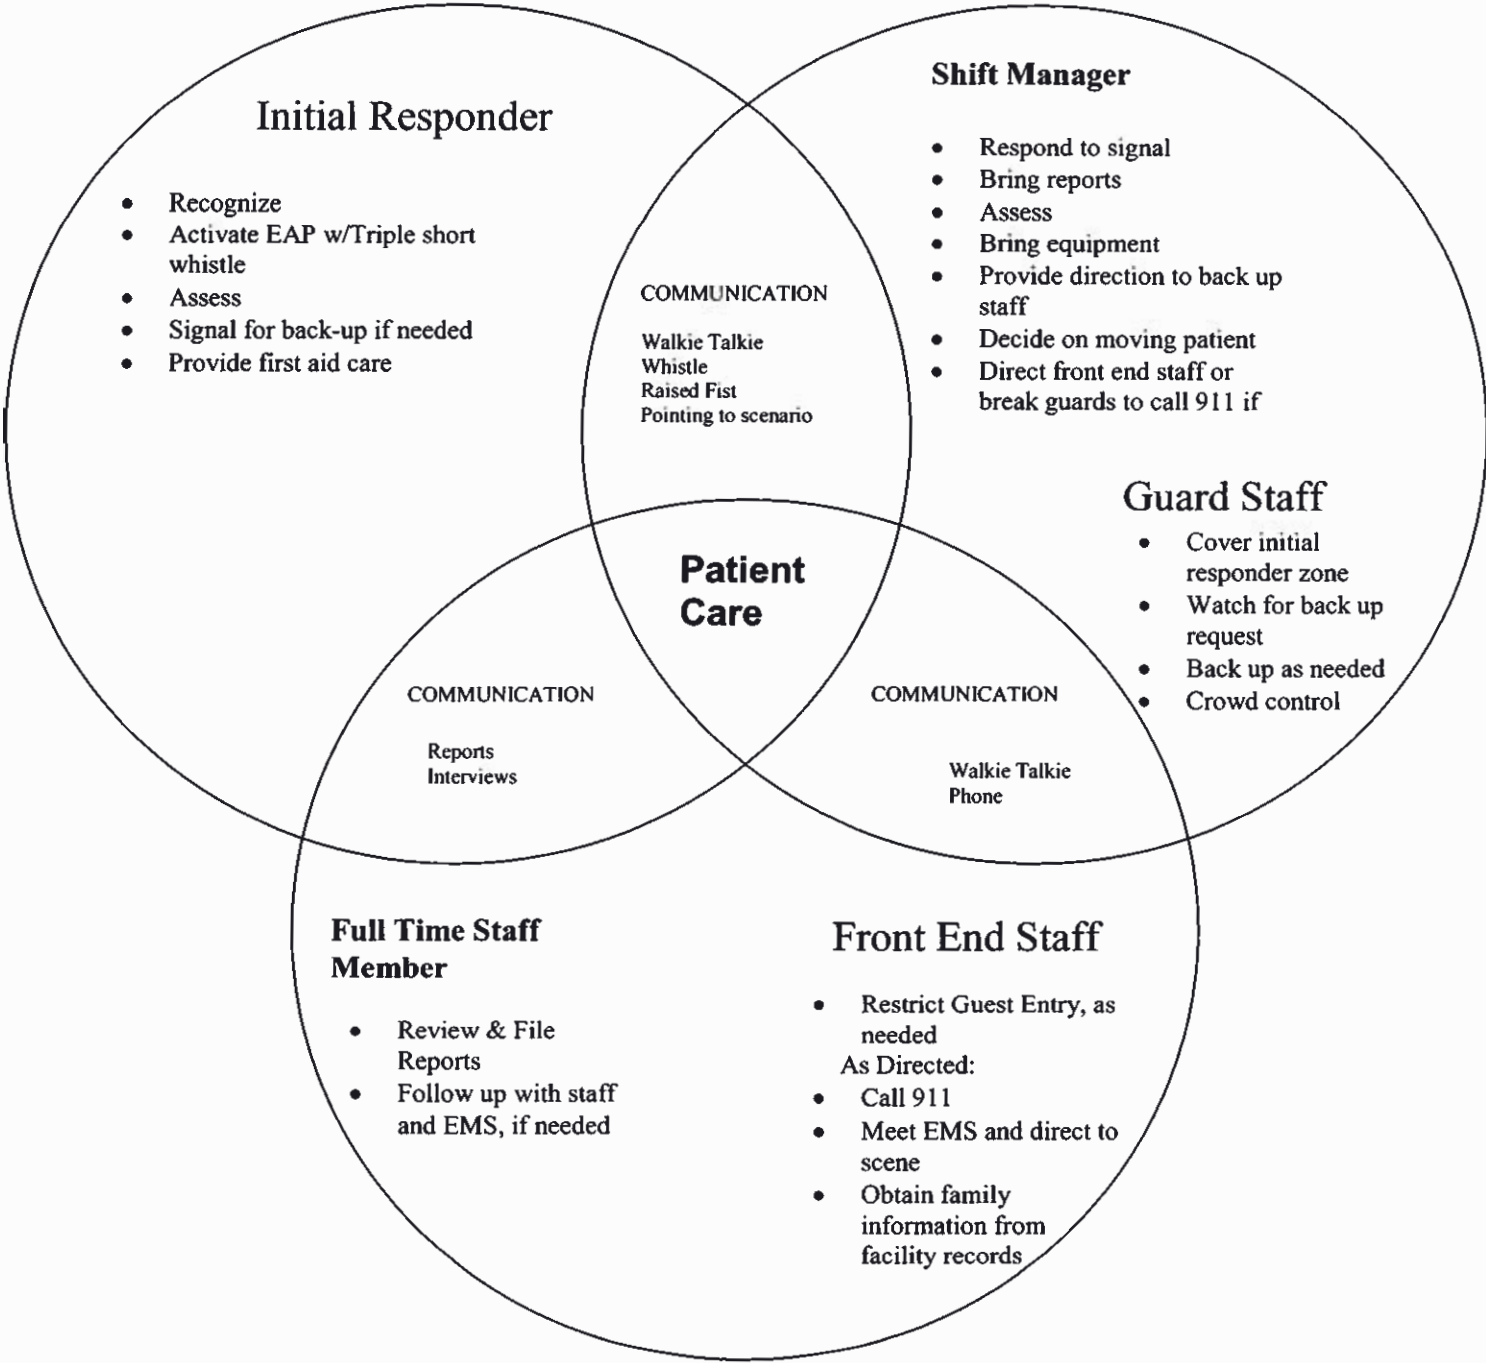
Initial Responder

- Recognize
- Activate EAP w/Triple short whistle
- Assess
- Signal for back-up if needed
- Provide first aid care

Shift Manager

- Respond to signal
- Bring reports
- Assess
- Bring equipment
- Provide direction to back up staff
- Decide on moving patient
- Direct front end staff or break guards to call 911 if

COMMUNICATION

Walkie Talkie
Whistle
Raised Fist
Pointing to scenario

Guard Staff

- Cover initial responder zone
- Watch for back up request
- Back up as needed
- Crowd control

Patient Care

COMMUNICATION

Reports
Interviews

COMMUNICATION

Walkie Talkie
Phone

Full Time Staff Member

- Review & File Reports
- Follow up with staff and EMS, if needed

Front End Staff

- Restrict Guest Entry, as needed

As Directed:

- Call 911
- Meet EMS and direct to scene
- Obtain family information from facility records